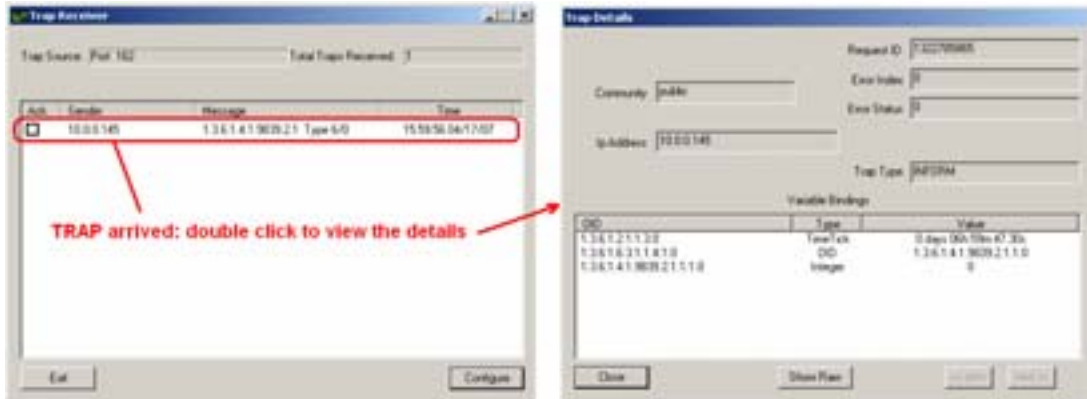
Trap Receiver

Trap Source: Port 162

Total Traps Received: 1

| Ack | Sender | Message | Time |
|---|---|---|---|
| ☐ | 10.0.0.145 | 1.3.6.1.4.1.9839.2.1 Type 6/0 | 15:59:56 04/17/07 |

TRAP arrived: double click to view the details

Exit

Configure

Trap Details

Request ID 1322785865

Community public

Error Index 0

Error Status 0

Ip Address 10.0.0.145

Trap Type INFORM

Variable Bindings

| OID | Type | Value |
|---|---|---|
| 1.3.6.1.2.1.1.3.0 | TimeTicks | 0 days 00h:59m:47.30s |
| 1.3.6.1.6.3.1.1.4.1.0 | OID | 1.3.6.1.4.1.9839.2.1.1.0 |
| 1.3.6.1.4.1.9839.2.1.1.1.0 | Integer | 0 |

Close

Show Raw

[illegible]

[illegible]